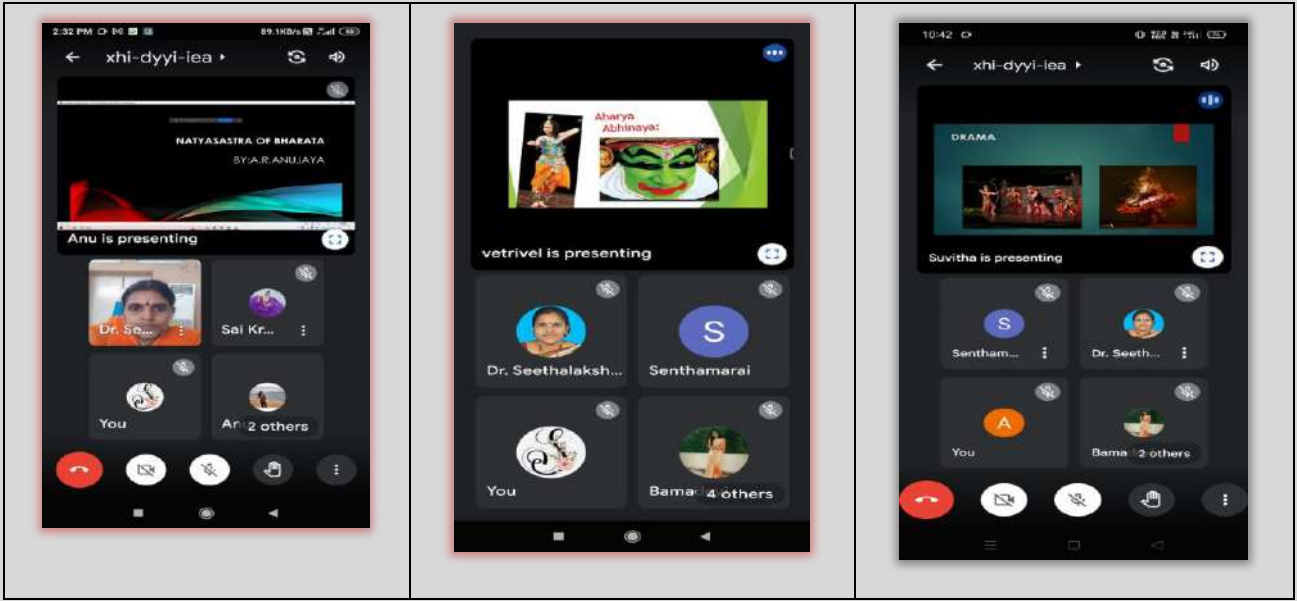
2:32 PM
89.1KB/s

xhi-dyyi-iea ▸

NATYASASTRA OF BHARATA
BY:A.R.ANUJAYA

Anu is presenting

Dr. Se...
Sai Kr...
You
An 2 others

Aharya Abhinaya:

vetrivel is presenting

Dr. Seethalaksh...
S
Senthamarai
You
Bama 4 others

10:42

xhi-dyyi-iea ▸

DRAMA

Suvitha is presenting

S
Sentham...
Dr. Seeth...
A
You
Bama 2 others